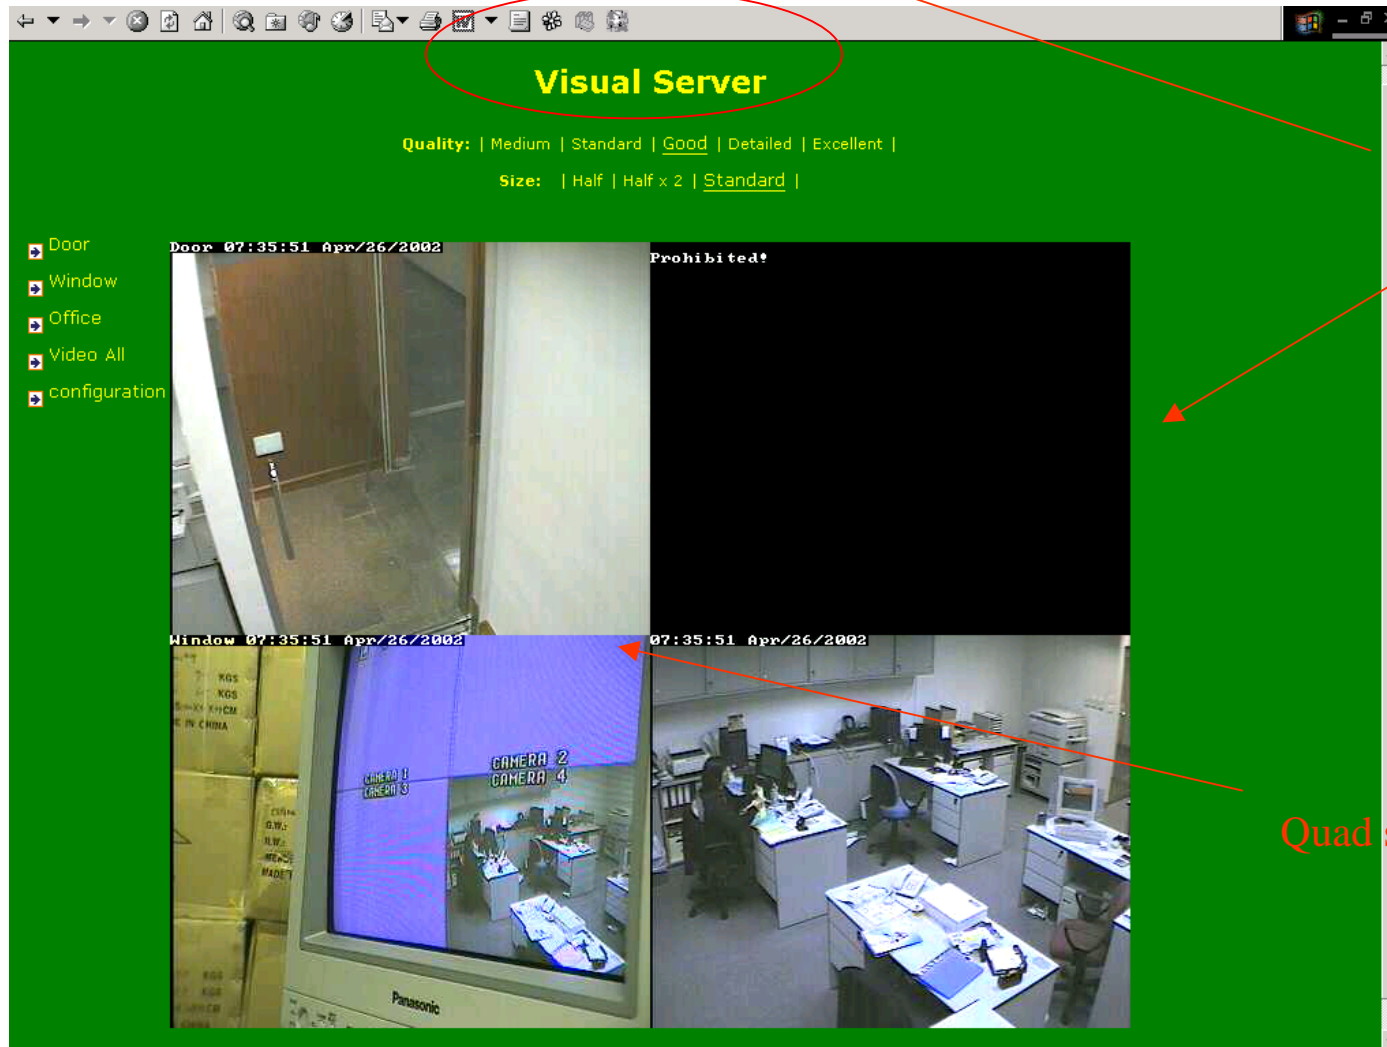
Visual Server

Quality: | Medium | Standard | Good | Detailed | Excellent |

Size: | Half | Half x 2 | Standard |

Door
Window
Office
Video All
configuration

Door 07:35:51 Apr/26/2002

Prohibited!

Window 07:35:51 Apr/26/2002

CAMERA 1
CAMERA 3
CAMERA 2
CAMERA 4

Panasonic

07:35:51 Apr/26/2002

Quad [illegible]